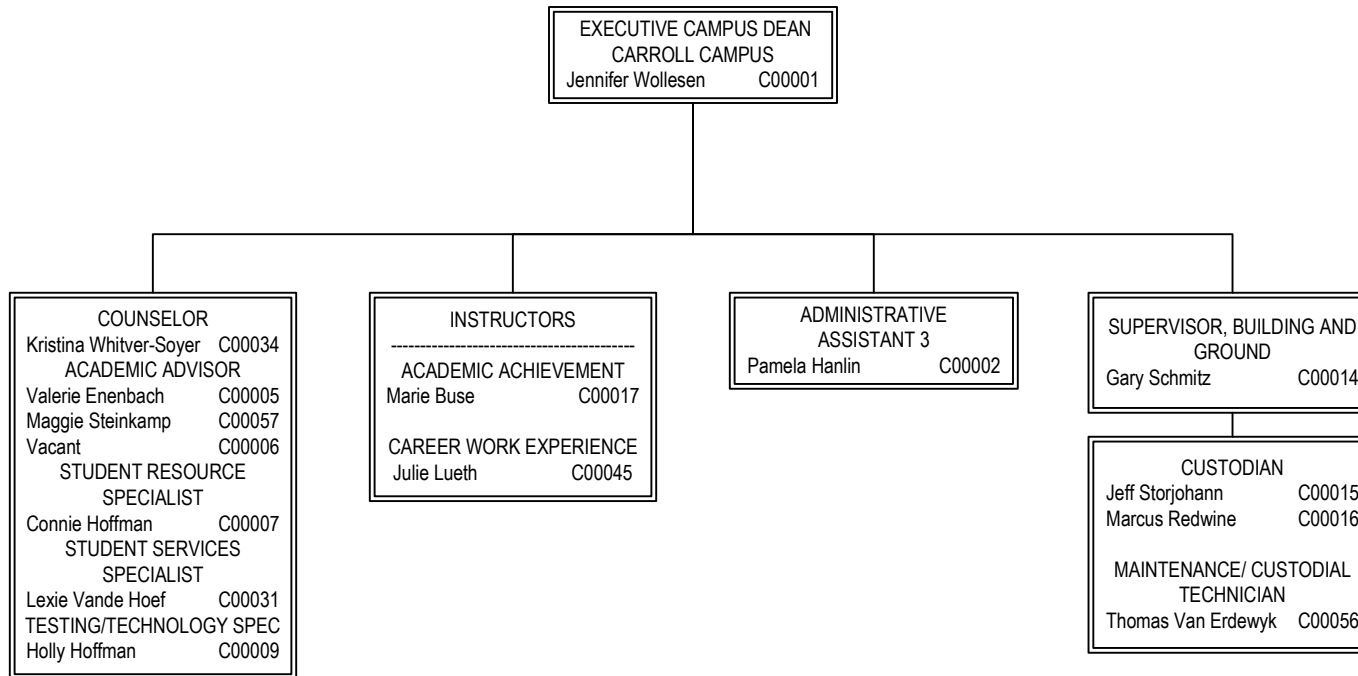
EXECUTIVE CAMPUS DEAN
CARROLL CAMPUS
Jennifer Wollesen C00001

COUNSELOR
Kristina Whitver-Soyer C00034
ACADEMIC ADVISOR
Valerie Enenbach C00005
Maggie Steinkamp C00057
Vacant C00006
STUDENT RESOURCE SPECIALIST
Connie Hoffman C00007
STUDENT SERVICES SPECIALIST
Lexie Vande Hoef C00031
TESTING/TECHNOLOGY SPEC
Holly Hoffman C00009

INSTRUCTORS
----------------------------------------
ACADEMIC ACHIEVEMENT
Marie Buse C00017

CAREER WORK EXPERIENCE
Julie Lueth C00045

ADMINISTRATIVE ASSISTANT 3
Pamela Hanlin C00002

SUPERVISOR, BUILDING AND GROUND
Gary Schmitz C00014

CUSTODIAN
Jeff Storjohann C00015
Marcus Redwine C00016

MAINTENANCE/ CUSTODIAL TECHNICIAN
Thomas Van Erdewyk C00056